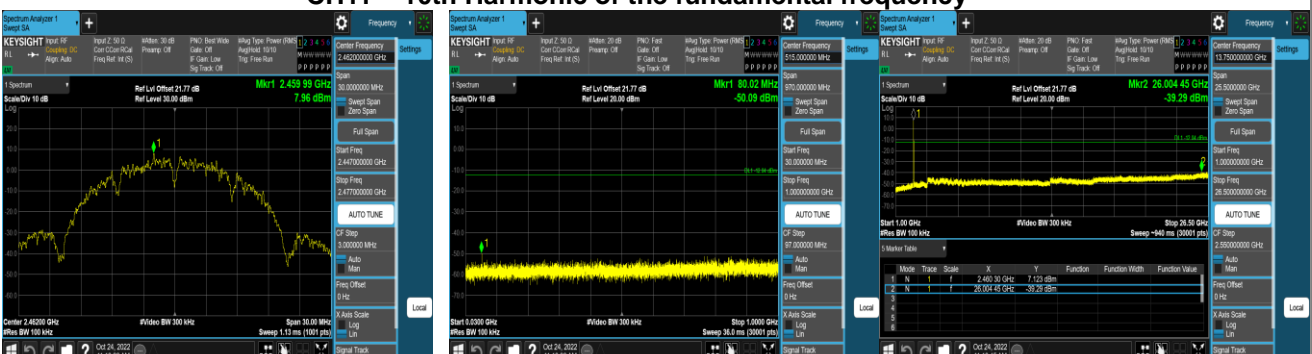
CH11 – 10th Harmonic of the fundamental frequency

Spectrum Analyzer 1
Swept SA
Frequency
KEYSIGHT Input: RF Coupling: DC Align: Auto
Input Z: 50 Ω Corr CCorr RCal Freq Ref: Int (S)
#Atten: 30 dB Preamp: Off
PNO: Best Wide Gate: Off IF Gain: Low Sig Track: Off
#Avg Type: Power (RMS) AvgHold: 10/10 Trig: Free Run
1 2 3 4 5 6
Center Frequency
2.462000000 GHz
Settings
1 Spectrum
Ref Lvl Offset 21.77 dB
Ref Level 30.00 dBm
Mkr1 2.459 99 GHz
7.96 dBm
Scale/Div 10 dB
Log
Span
30.000000 MHz
Swept Span
Zero Span
Full Span
Start Freq
2.447000000 GHz
Stop Freq
2.477000000 GHz
AUTO TUNE
CF Step
3.000000 MHz
Auto
Man
Freq Offset
0 Hz
X Axis Scale
Log
Lin
Signal Track
Center 2.46200 GHz
#Res BW 100 kHz
#Video BW 300 kHz
Span 30.00 MHz
Sweep 1.13 ms (1001 pts)
Oct 24, 2022

Spectrum Analyzer 1
Swept SA
Frequency
KEYSIGHT Input: RF Coupling: DC Align: Auto
Input Z: 50 Ω Corr CCorr RCal Freq Ref: Int (S)
#Atten: 20 dB Preamp: Off
PNO: Fast Gate: Off IF Gain: Low Sig Track: Off
#Avg Type: Power (RMS) AvgHold: 10/10 Trig: Free Run
1 2 3 4 5 6
Center Frequency
515.000000 MHz
Settings
1 Spectrum
Ref Lvl Offset 21.77 dB
Ref Level 20.00 dBm
Mkr1 80.02 MHz
-50.09 dBm
Scale/Div 10 dB
Log
Span
970.000000 MHz
Swept Span
Zero Span
Full Span
Start Freq
30.000000 MHz
Stop Freq
1.000000000 GHz
AUTO TUNE
CF Step
97.000000 MHz
Auto
Man
Freq Offset
0 Hz
X Axis Scale
Log
Lin
Signal Track
Local
Start 0.0300 GHz
#Res BW 100 kHz
#Video BW 300 kHz
Stop 1.0000 GHz
Sweep 36.0 ms (30001 pts)
Oct 24, 2022

Spectrum Analyzer 1
Swept SA
Frequency
KEYSIGHT Input: RF Coupling: DC Align: Auto
Input Z: 50 Ω Corr CCorr RCal Freq Ref: Int (S)
#Atten: 20 dB Preamp: Off
PNO: Fast Gate: Off IF Gain: Low Sig Track: Off
#Avg Type: Power (RMS) AvgHold: 10/10 Trig: Free Run
1 2 3 4 5 6
Center Frequency
13.750000000 GHz
Settings
1 Spectrum
Ref Lvl Offset 21.77 dB
Ref Level 20.00 dBm
Mkr2 26.004 45 GHz
-39.29 dBm
Scale/Div 10 dB
Log
Span
25.500000 GHz
Swept Span
Zero Span
Full Span
Start Freq
1.000000000 GHz
Stop Freq
26.500000000 GHz
AUTO TUNE
Start 1.00 GHz
#Res BW 100 kHz
#Video BW 300 kHz
Stop 26.50 GHz
Sweep ~940 ms (30001 pts)
5 Marker Table

| | Mode | Trace | Scale | X | Y | Function | Function Width | Function Value |
|---|---|---|---|---|---|---|---|---|
| 1 | N | 1 | f | 2.460 30 GHz | 7.123 dBm | | | |
| 2 | N | 1 | f | 26.004 45 GHz | -39.29 dBm | | | |
| 3 | | | | | | | | |
| 4 | | | | | | | | |
| 5 | | | | | | | | |
| 6 | | | | | | | | |

CF Step
2.550000000 GHz
Auto
Man
Freq Offset
0 Hz
X Axis Scale
Log
Lin
Signal Track
Local
Oct 24, 2022